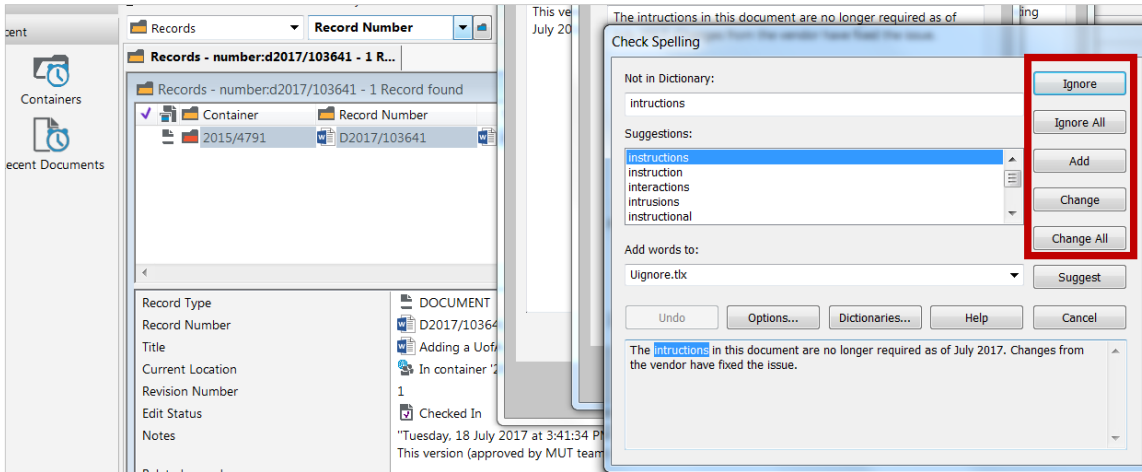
cent

Containers

ecent Documents

Records

Record Number

Records - number:d2017/103641 - 1 R...

Records - number:d2017/103641 - 1 Record found

Container

Record Number

2015/4791

D2017/103641

Record Type

DOCUMENT

Record Number

D2017/10364

Title

Adding a Uof

Current Location

In container '2

Revision Number

1

Edit Status

Checked In

Notes

"Tuesday, 18 July 2017 at 3:41:34 P

This version (approved by MUT team

This ve

July 20

The intructions in this document are no longer required as of

ting

Check Spelling

Not in Dictionary:

intructions

Suggestions:

instructions
instruction
interactions
intrusions
instructional

Add words to:

Uignore.tlx

Ignore

Ignore All

Add

Change

Change All

Suggest

Undo

Options...

Dictionaries...

Help

Cancel

The intructions in this document are no longer required as of July 2017. Changes from the vendor have fixed the issue.